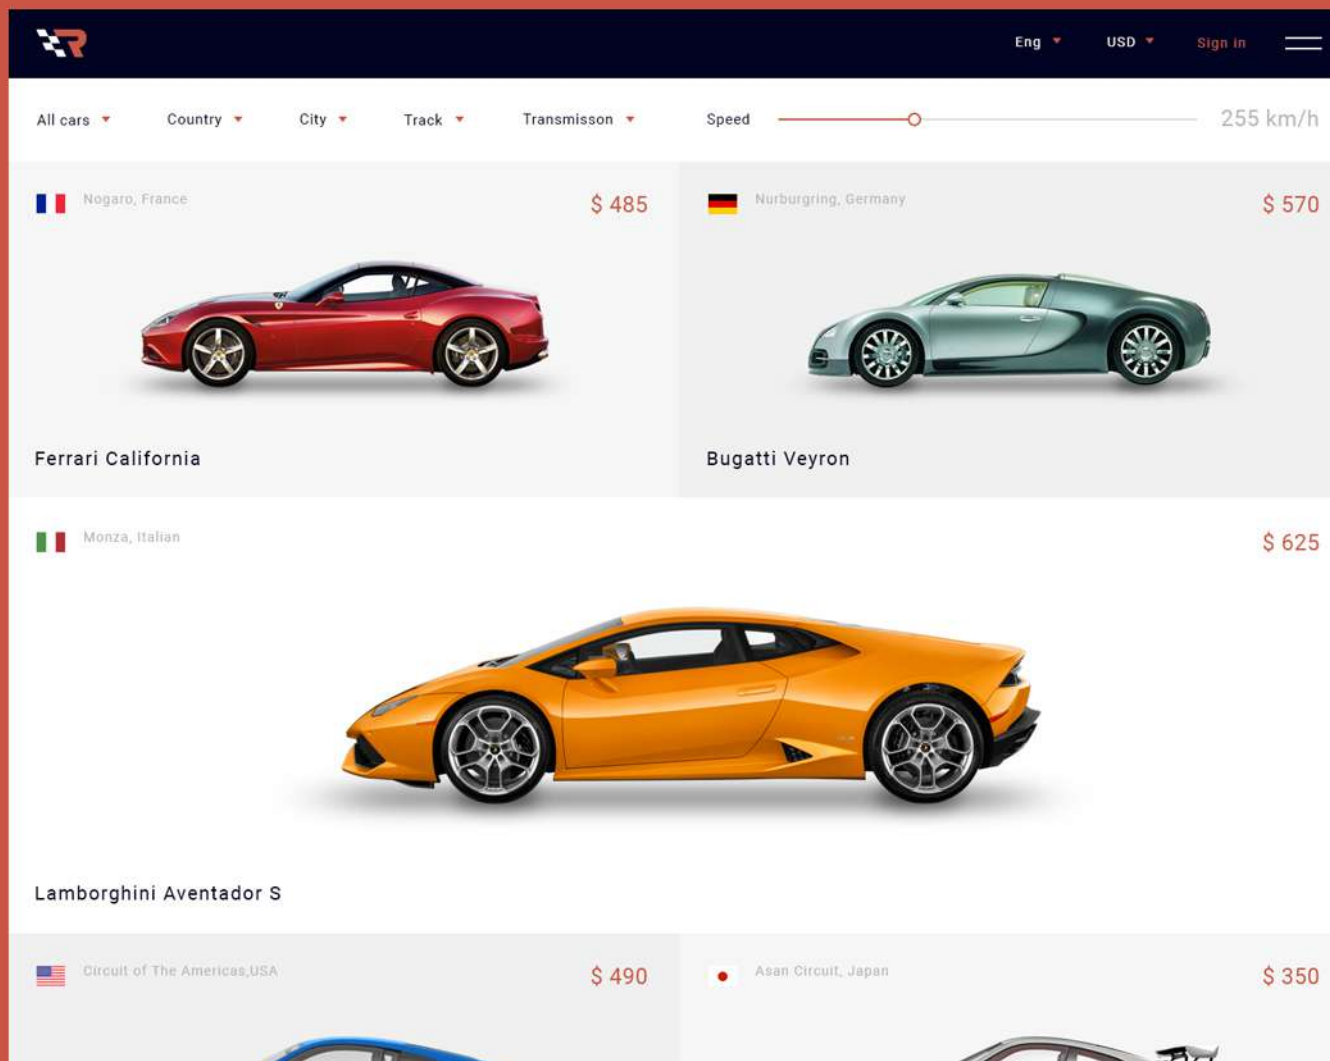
Eng USD Sign in

All cars Country City Track Transmisson Speed 255 km/h

Nogaro, France
$ 485

Ferrari California

Nurburgring, Germany
$ 570

Bugatti Veyron

Monza, Italian
$ 625

Lamborghini Aventador S

Circuit of The Americas,USA
$ 490

Asan Circuit, Japan
$ 350